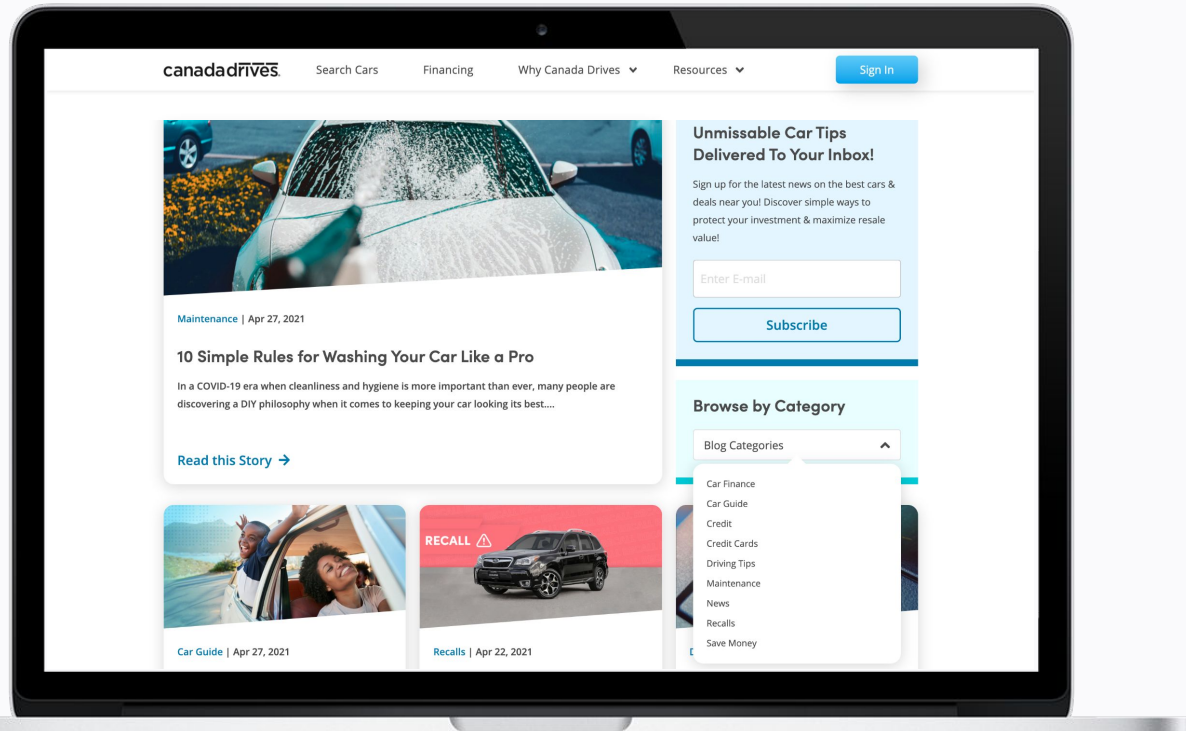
canadadrives. Search Cars Financing Why Canada Drives Resources Sign In

Maintenance | Apr 27, 2021

10 Simple Rules for Washing Your Car Like a Pro

In a COVID-19 era when cleanliness and hygiene is more important than ever, many people are discovering a DIY philosophy when it comes to keeping your car looking its best....

Read this Story →

Unmissable Car Tips Delivered To Your Inbox!

Sign up for the latest news on the best cars & deals near you! Discover simple ways to protect your investment & maximize resale value!

Enter E-mail

Subscribe

Browse by Category

Blog Categories

Car Finance
Car Guide
Credit
Credit Cards
Driving Tips
Maintenance
News
Recalls
Save Money

RECALL

Car Guide | Apr 27, 2021

Recalls | Apr 22, 2021

D